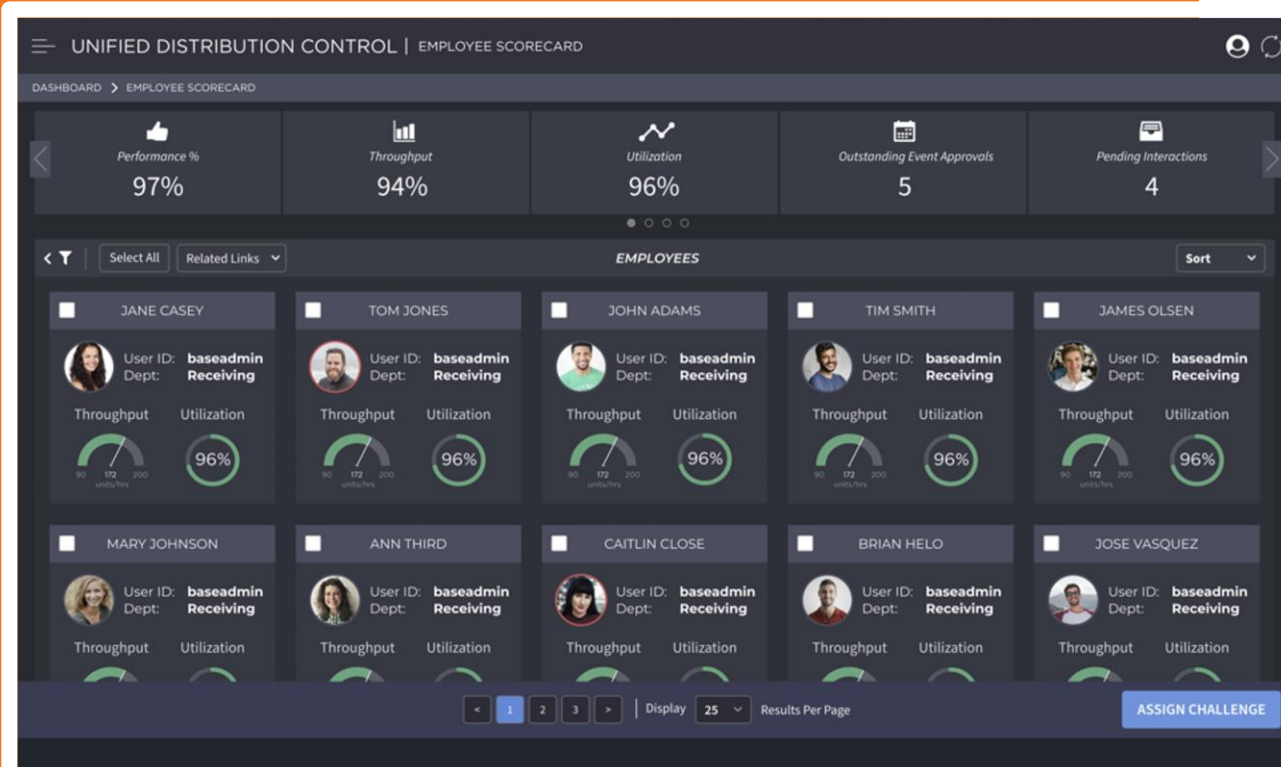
UNIFIED DISTRIBUTION CONTROL | EMPLOYEE SCORECARD

DASHBOARD > EMPLOYEE SCORECARD

Performance %
97%

Throughput
94%

Utilization
96%

Outstanding Event Approvals
5

Pending Interactions
4

Select All
Related Links
EMPLOYEES
Sort

JANE CASEY
User ID: baseadmin
Dept: Receiving
Throughput
Utilization
90 172 200 units/hrs
96%

TOM JONES
User ID: baseadmin
Dept: Receiving
Throughput
Utilization
90 172 200 units/hrs
96%

JOHN ADAMS
User ID: baseadmin
Dept: Receiving
Throughput
Utilization
90 172 200 units/hrs
96%

TIM SMITH
User ID: baseadmin
Dept: Receiving
Throughput
Utilization
90 172 200 units/hrs
96%

JAMES OLSEN
User ID: baseadmin
Dept: Receiving
Throughput
Utilization
90 172 200 units/hrs
96%

MARY JOHNSON
User ID: baseadmin
Dept: Receiving
Throughput
Utilization

ANN THIRD
User ID: baseadmin
Dept: Receiving
Throughput
Utilization

CAITLIN CLOSE
User ID: baseadmin
Dept: Receiving
Throughput
Utilization

BRIAN HELO
User ID: baseadmin
Dept: Receiving
Throughput
Utilization

JOSE VASQUEZ
User ID: baseadmin
Dept: Receiving
Throughput
Utilization

< 1 2 3 > | Display 25 Results Per Page
ASSIGN CHALLENGE